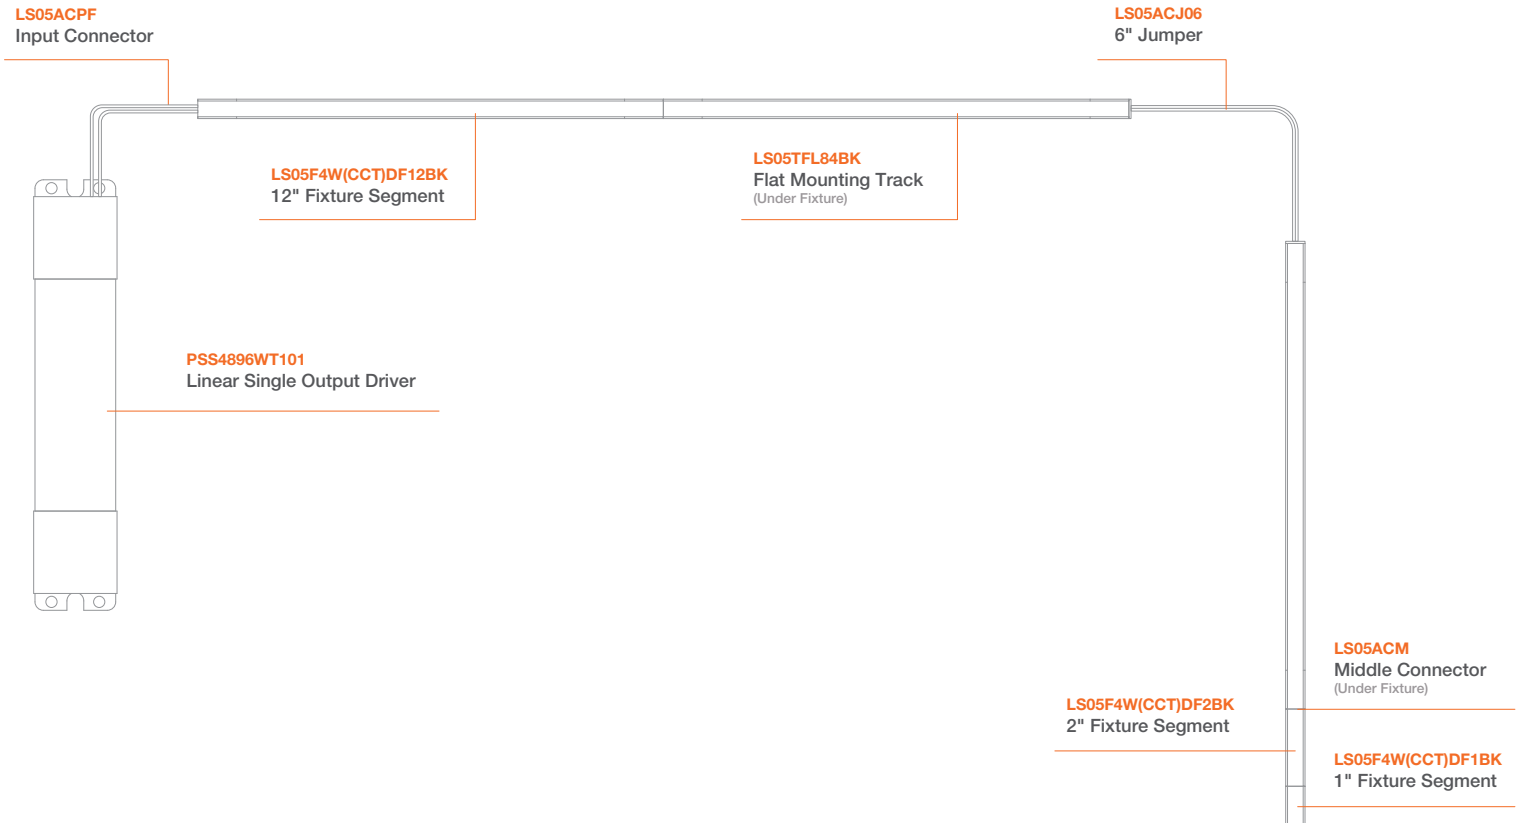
LS05ACPF
Input Connector

LS05ACJ06
6" Jumper

LS05F4W(CCT)DF12BK
12" Fixture Segment

LS05TFL84BK
Flat Mounting Track
(Under Fixture)

PSS4896WT101
Linear Single Output Driver

LS05ACM
Middle Connector
(Under Fixture)

LS05F4W(CCT)DF2BK
2" Fixture Segment

LS05F4W(CCT)DF1BK
1" Fixture Segment